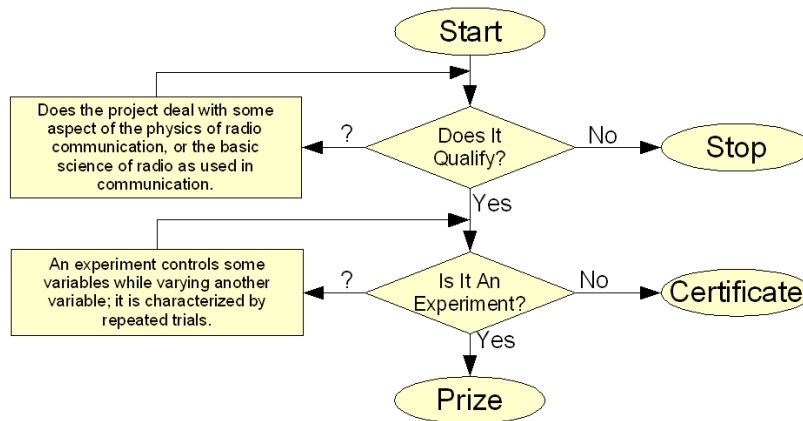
Start

Does the project deal with some aspect of the physics of radio communication, or the basic science of radio as used in communication.

?

Does It Qualify?

No

Stop

Yes

An experiment controls some variables while varying another variable; it is characterized by repeated trials.

?

Is It An Experiment?

No

Certificate

Yes

Prize